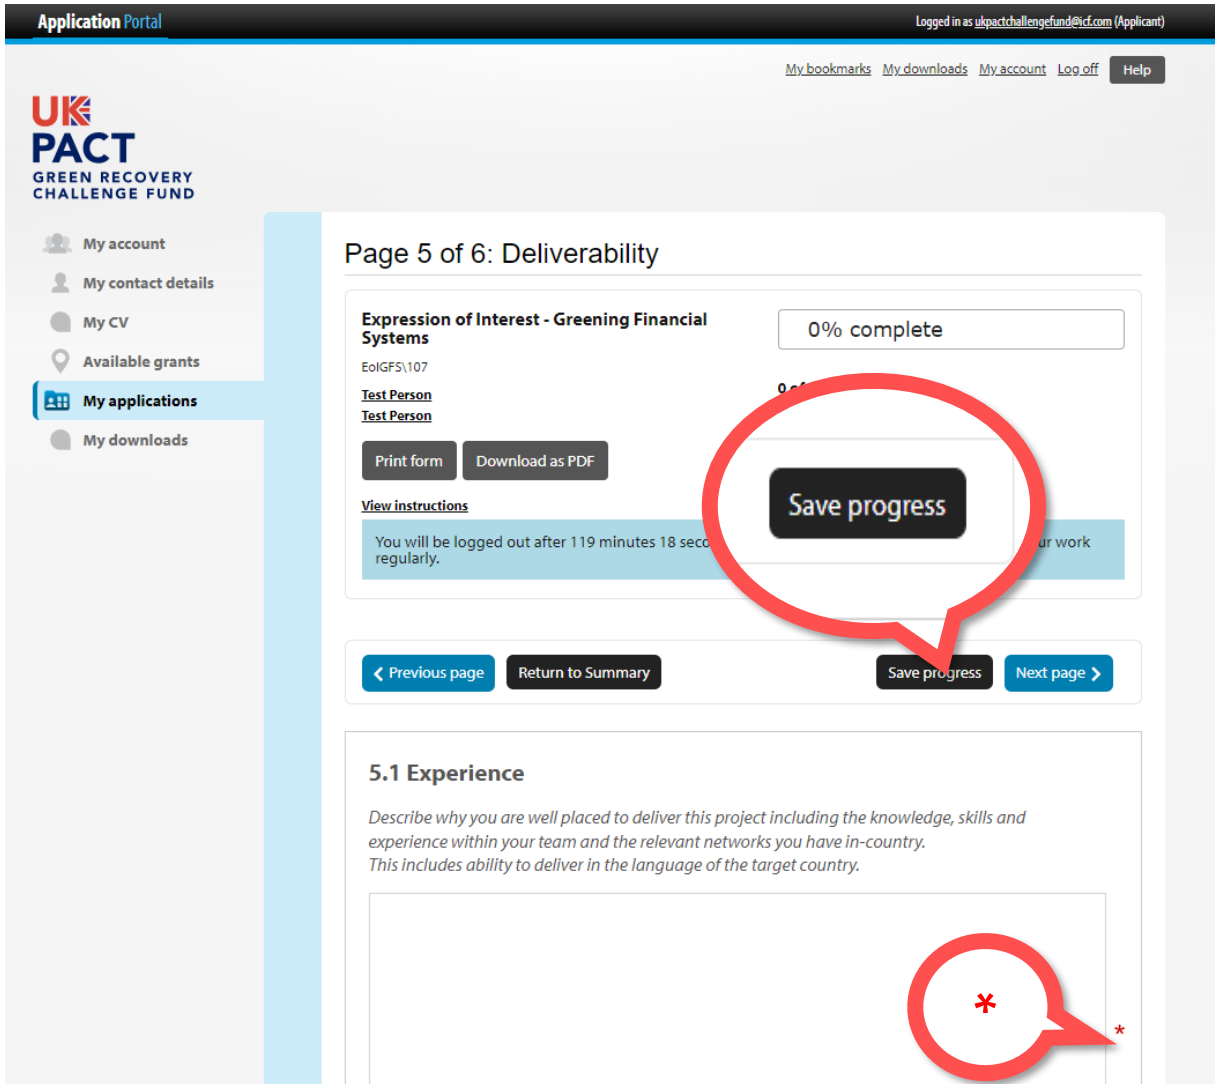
Application Portal

Logged in as ukpactchallengefund@icf.com (Applicant)

My bookmarks My downloads My account Log off Help

UK PACT
GREEN RECOVERY CHALLENGE FUND

My account
My contact details
My CV
Available grants
My applications
My downloads

Page 5 of 6: Deliverability

Expression of Interest - Greening Financial Systems

EoIGFS\107

Test Person
Test Person

0% complete

0 of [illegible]

Print form Download as PDF

View instructions

You will be logged out after 119 minutes 18 seco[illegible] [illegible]ur work regularly.

Save progress

Previous page Return to Summary Save progress Next page

5.1 Experience

Describe why you are well placed to deliver this project including the knowledge, skills and experience within your team and the relevant networks you have in-country.
This includes ability to deliver in the language of the target country.

*

*